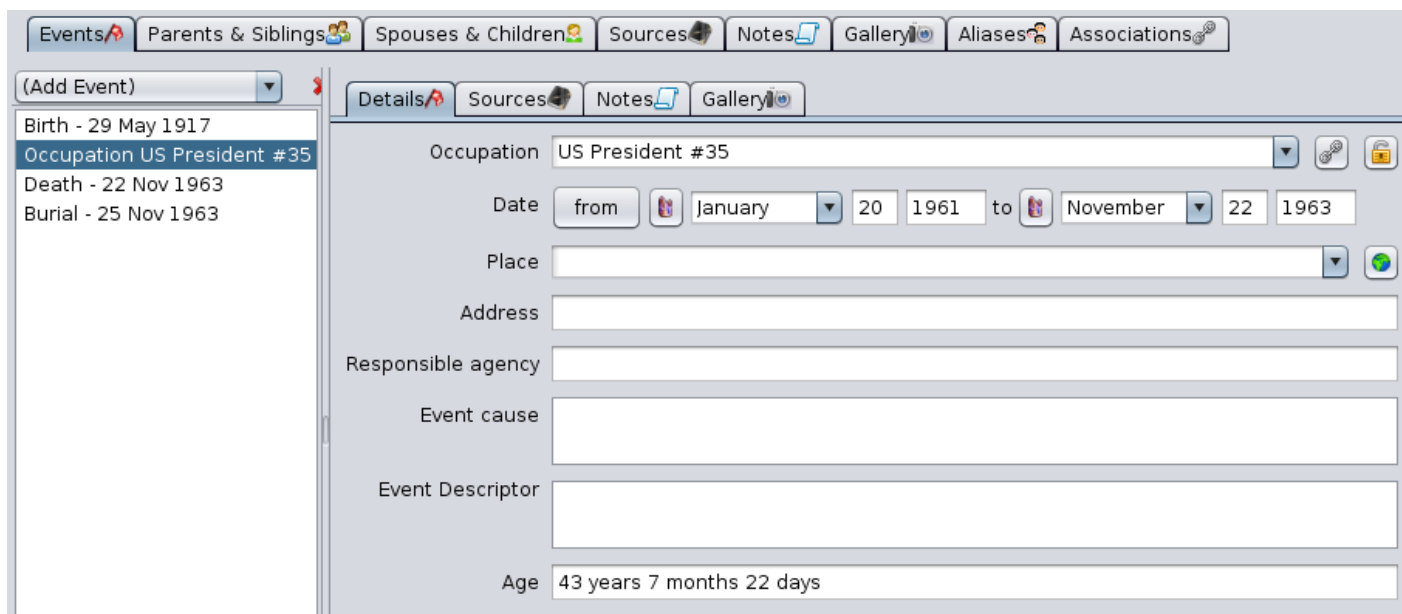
Events | Parents & Siblings | Spouses & Children | Sources | Notes | Gallery | Aliases | Associations

(Add Event)

Birth - 29 May 1917
Occupation US President #35
Death - 22 Nov 1963
Burial - 25 Nov 1963

Details | Sources | Notes | Gallery

Occupation US President #35

Date from January 20 1961 to November 22 1963

Place

Address

Responsible agency

Event cause

Event Descriptor

Age 43 years 7 months 22 days